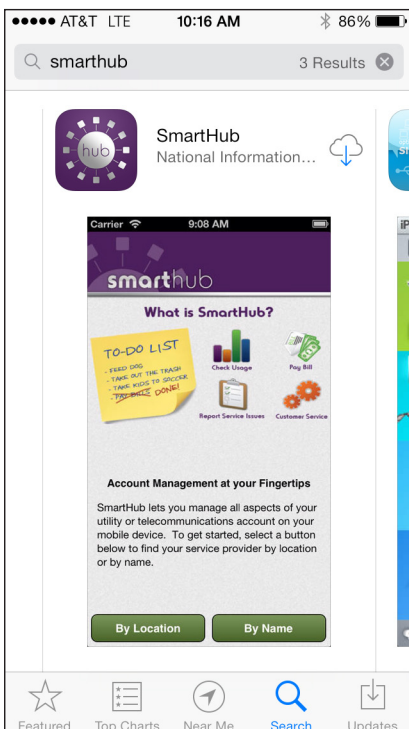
●●●●● AT&T LTE 10:16 AM 86%

smarthub 3 Results

hub

SmartHub

National Information...

Carrier 9:08 AM

smarthub

What is SmartHub?

TO-DO LIST

- FEED DOG
- TAKE OUT THE TRASH
- TAKE KIDS TO SOCCER
- PAY BILLS DONE!

Check Usage

Pay Bill

Report Service Issues

Customer Service

Account Management at your Fingertips

SmartHub lets you manage all aspects of your utility or telecommunications account on your mobile device. To get started, select a button below to find your service provider by location or by name.

By Location

By Name

Featured Top Charts Near Me Search Updates